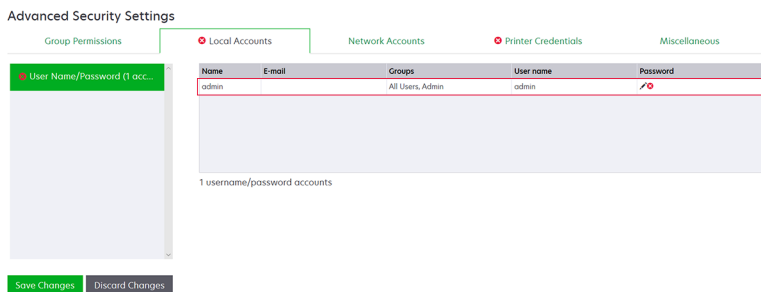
Advanced Security Settings

Group Permissions

Local Accounts

Network Accounts

Printer Credentials

Miscellaneous

User Name/Password (1 acc...

| Name | E-mail | Groups | User name | Password |
|---|---|---|---|---|
| admin | | All Users, Admin | admin | |

1 username/password accounts

Save Changes

Discard Changes